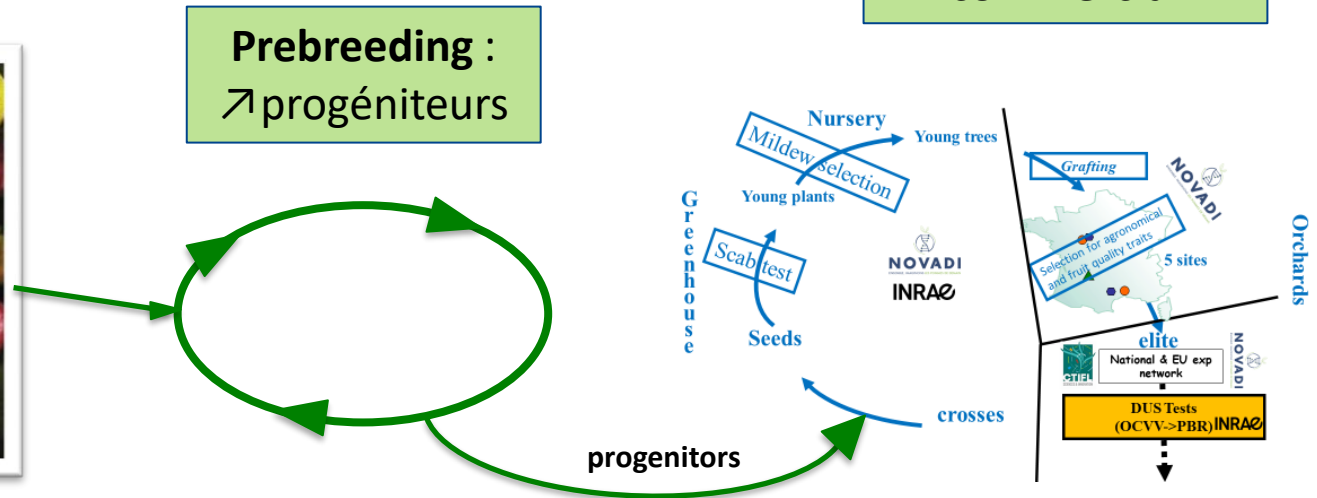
Prebreeding :
↗progéniteurs

Nursery
Mildew selection
Young trees
Young plants
Greenhouse
Scab test
Seeds
NOVADI
INRAE
Grafting
NOVADI
Selection for agronomical and fruit quality traits
5 sites
Orchards
elite
NOVADI
CTIFL
National & EU exp network
DUS Tests
(OCVV->PBR) INRAE
crosses
progenitors